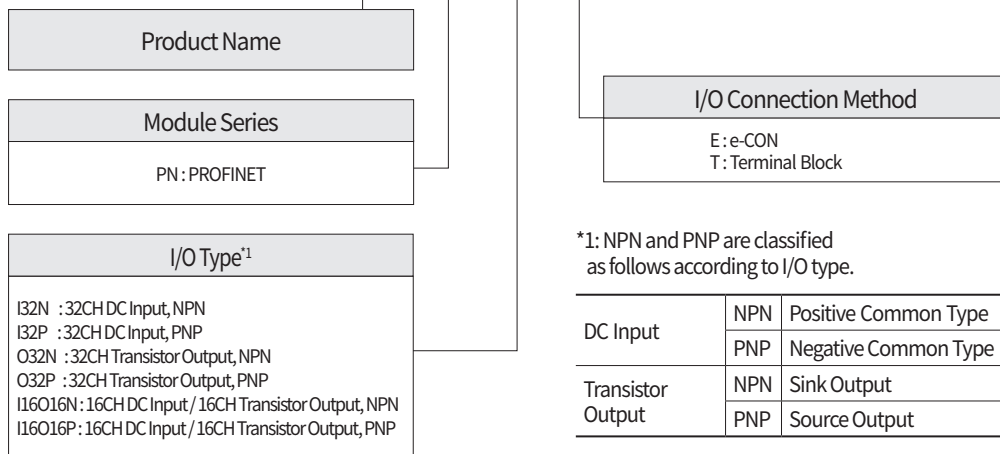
Product Name

Module Series

PN : PROFINET

I/O Type$^{*1}$

I32N : 32CH DC Input, NPN
I32P : 32CH DC Input, PNP
O32N : 32CH Transistor Output, NPN
O32P : 32CH Transistor Output, PNP
I16O16N : 16CH DC Input / 16CH Transistor Output, NPN
I16O16P : 16CH DC Input / 16CH Transistor Output, PNP

I/O Connection Method

E : e-CON
T : Terminal Block

*1: NPN and PNP are classified as follows according to I/O type.

| DC Input | NPN | Positive Common Type |
|---|---|---|
| | PNP | Negative Common Type |
| Transistor Output | NPN | Sink Output |
| | PNP | Source Output |